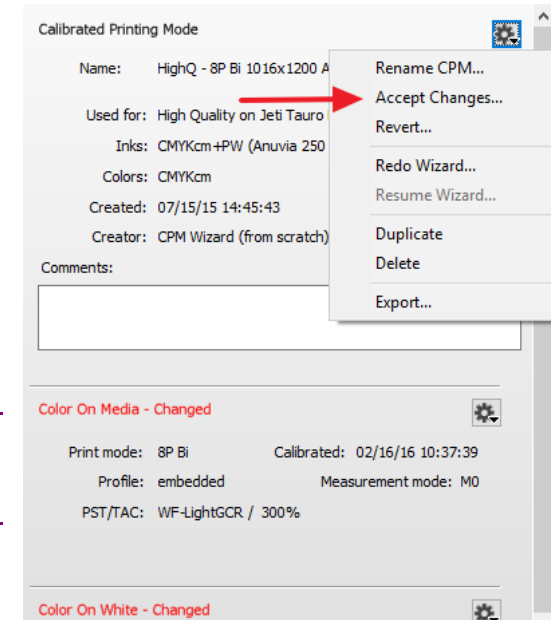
Calibrated Printing Mode

Name: HighQ - 8P Bi 1016x1200 A

Used for: High Quality on Jeti Tauro

Inks: CMYKcm+PW (Anuvia 250

Colors: CMYKcm

Created: 07/15/15 14:45:43

Creator: CPM Wizard (from scratch)

Comments:

Rename CPM...
Accept Changes...
Revert...
Redo Wizard...
Resume Wizard...
Duplicate
Delete
Export...

Color On Media - Changed

Print mode: 8P Bi
Calibrated: 02/16/16 10:37:39
Profile: embedded
Measurement mode: M0
PST/TAC: WF-LightGCR / 300%

Color On White - Changed